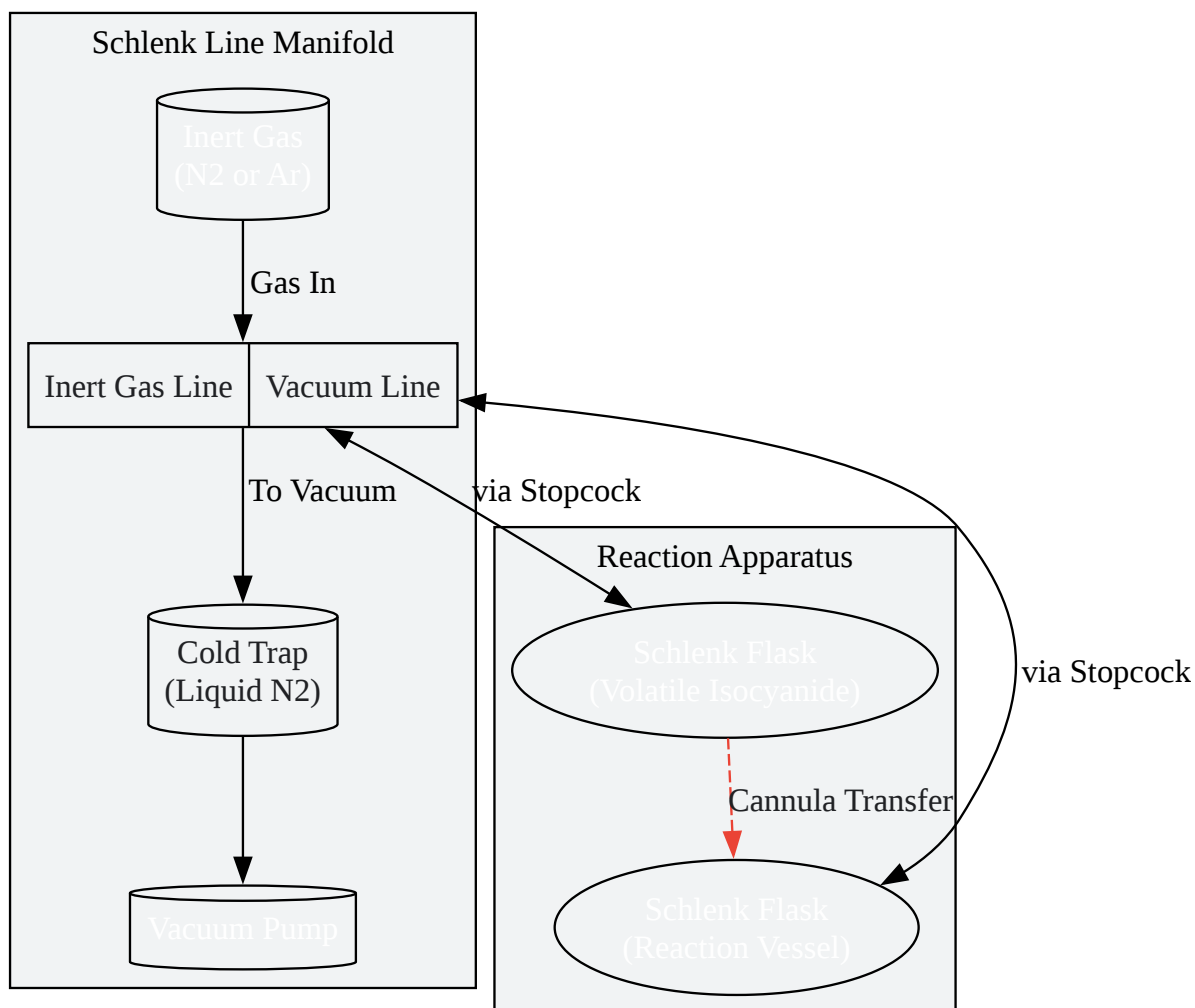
Schlenk Line Manifold

Inert Gas
(N2 or Ar)

Gas In

Inert Gas Line | Vacuum Line

To Vacuum

via Stopcock

Cold Trap
(Liquid N2)

Vacuum Pump

Reaction Apparatus

Schlenk Flask
(Volatile Isocyanide)

via Stopcock

Cannula Transfer

Schlenk Flask
(Reaction Vessel)